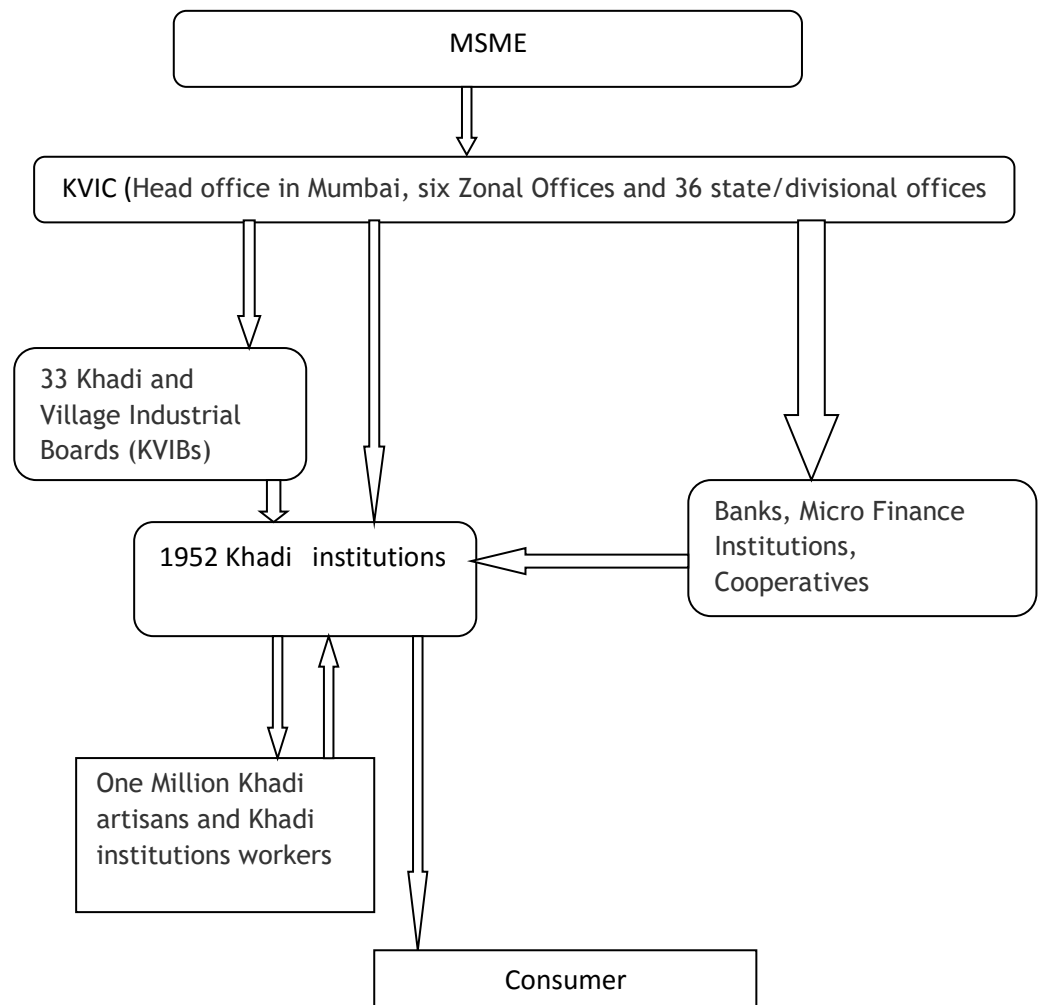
MSME

KVIC (Head office in Mumbai, six Zonal Offices and 36 state/divisional offices

33 Khadi and Village Industrial Boards (KVIBs)

1952 Khadi institutions

Banks, Micro Finance Institutions, Cooperatives

One Million Khadi artisans and Khadi institutions workers

Consumer